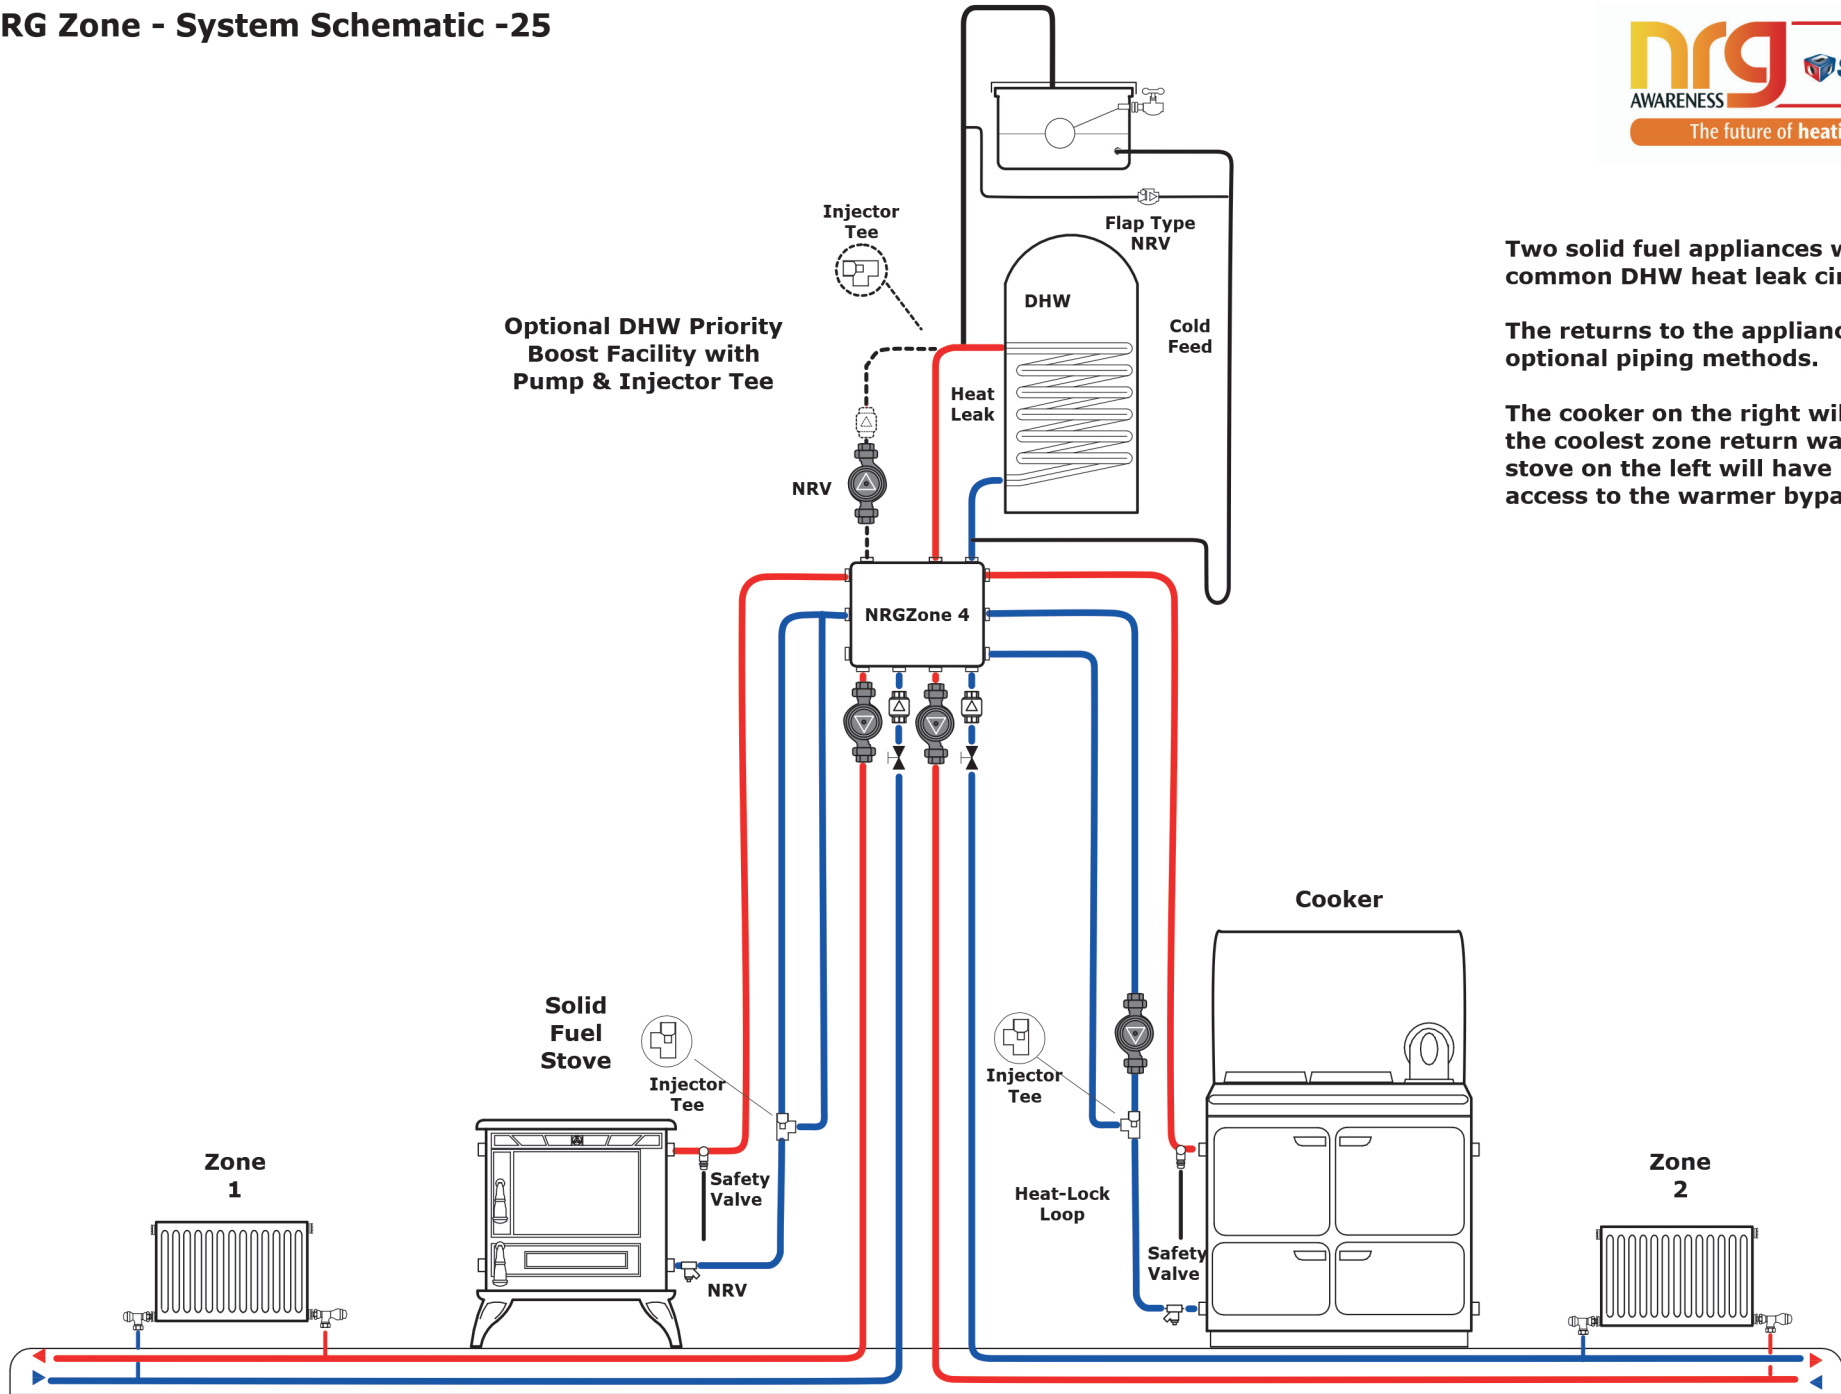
RG Zone - System Schematic -25

nrg AWARENESS
The future of heati

Two solid fuel appliances w common DHW heat leak ci

The returns to the applian optional piping methods.

The cooker on the right wi the coolest zone return wa stove on the left will have access to the warmer bypa

Flap Type NRV

DHW

Cold Feed

Injector Tee

Optional DHW Priority Boost Facility with Pump & Injector Tee

Heat Leak

NRV

NRGZone 4

Cooker

Solid Fuel Stove

Injector Tee

Injector Tee

Safety Valve

Heat-Lock Loop

Safety Valve

NRV

Zone 1

Zone 2